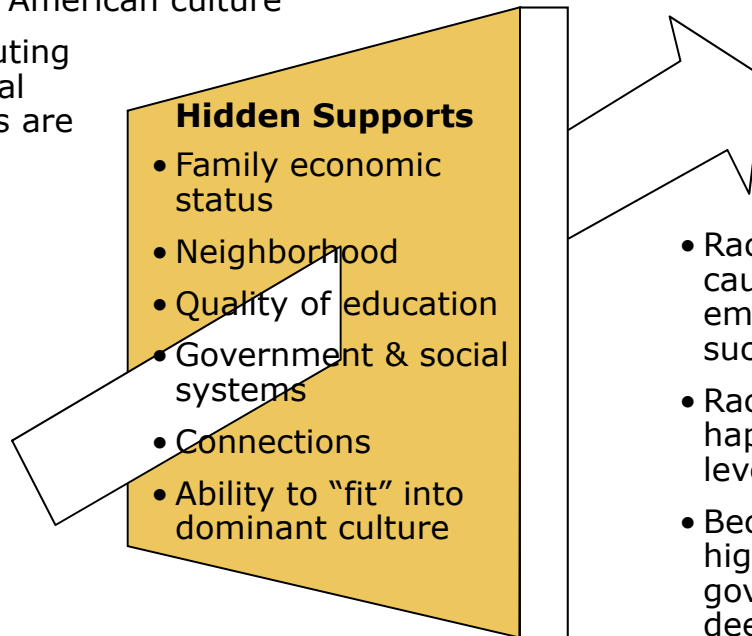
American culture

uting
al
s are

**Hidden Supports**

- Family economic status
- Neighborhood
- Quality of education
- Government & social systems
- Connections
- Ability to “fit” into dominant culture

- Rac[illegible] cau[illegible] em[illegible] suc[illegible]
- Rac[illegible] hap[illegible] leve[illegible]
- Bec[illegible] hig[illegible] gov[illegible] dee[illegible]